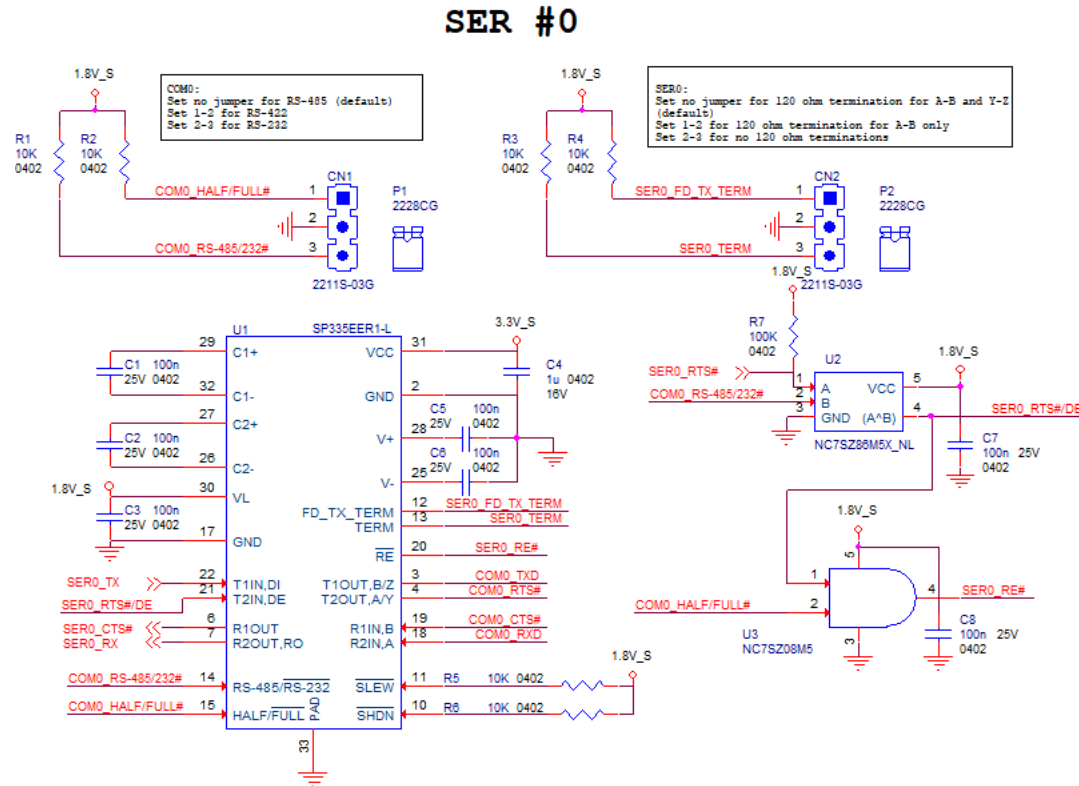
SER #0

1.8V_S

COM0:
Set no jumper for RS-485 (default)
Set 1-2 for RS-422
Set 2-3 for RS-232

R1 10K 0402
R2 10K 0402
COM0_HALF/FULL#
COM0_RS-485/232#
CN1
1
2
3
2211S-03G
P1 2228CG

1.8V_S

SER0:
Set no jumper for 120 ohm termination for A-B and Y-Z (default)
Set 1-2 for 120 ohm termination for A-B only
Set 2-3 for no 120 ohm terminations

R3 10K 0402
R4 10K 0402
SER0_FD_TX_TERM
SER0_TERM
CN2
1
2
3
2211S-03G
P2 2228CG

1.8V_S
R7 100K 0402
SER0_RTS#
COM0_RS-485/232#
U2
1 A
2 B
3 GND
VCC 5
(A^B) 4
NC7SZ86M5X_NL
1.8V_S
SER0_RTS#/DE
C7 100n 25V 0402

U1 SP335EER1-L
3.3V_S
29 C1+
C1 100n 25V 0402
32 C1-
27 C2+
C2 100n 25V 0402
26 C2-
1.8V_S
30 VL
C3 100n 25V 0402
17 GND
VCC 31
GND 2
V+ 28
V- 25
C4 1u 0402 16V
C5 25V 100n 0402
C6 25V 100n 0402
FD_TX_TERM 12 SER0_FD_TX_TERM
TERM 13 SER0_TERM
$\overline{RE}$ 20 SER0_RE#
SER0_TX 22 T1IN,DI
SER0_RTS#/DE 21 T2IN,DE
T1OUT,B/Z 3 COM0_TXD
T2OUT,A/Y 4 COM0_RTS#
SER0_CTS# 6 R1OUT
SER0_RX 7 R2OUT,RO
R1IN,B 19 COM0_CTS#
R2IN,A 18 COM0_RXD
COM0_RS-485/232# 14 RS-485/$\overline{RS-232}$
COM0_HALF/FULL# 15 HALF/$\overline{FULL}$
PAD
33
$\overline{SLEW}$ 11 R5 10K 0402
$\overline{SHDN}$ 10 R6 10K 0402
1.8V_S

1.8V_S
5
1
COM0_HALF/FULL# 2
4 SER0_RE#
3
U3 NC7SZ08M5
C8 100n 25V 0402